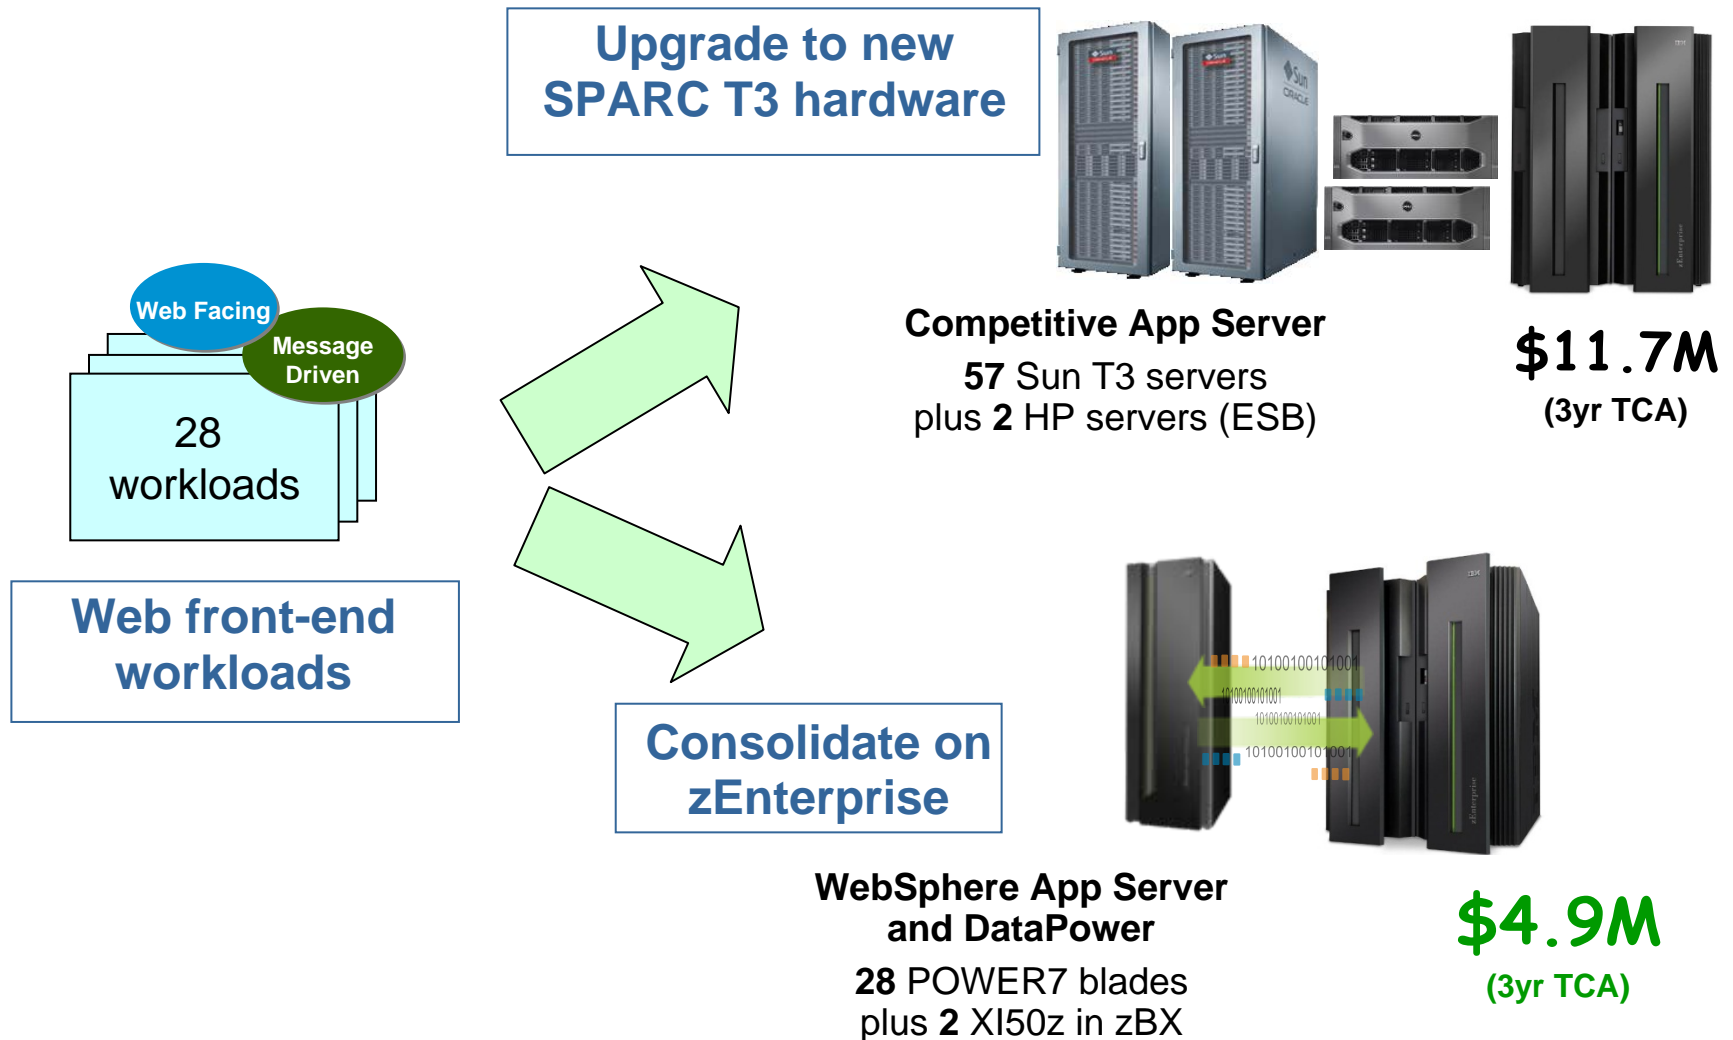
Upgrade to new SPARC T3 hardware

Web Facing

Message Driven

28 workloads

Web front-end workloads

Competitive App Server

**57** Sun T3 servers plus **2** HP servers (ESB)

$11.7M

(3yr TCA)

Consolidate on zEnterprise

10100100101001

WebSphere App Server and DataPower

**28** POWER7 blades plus **2** XI50z in zBX

$4.9M

(3yr TCA)